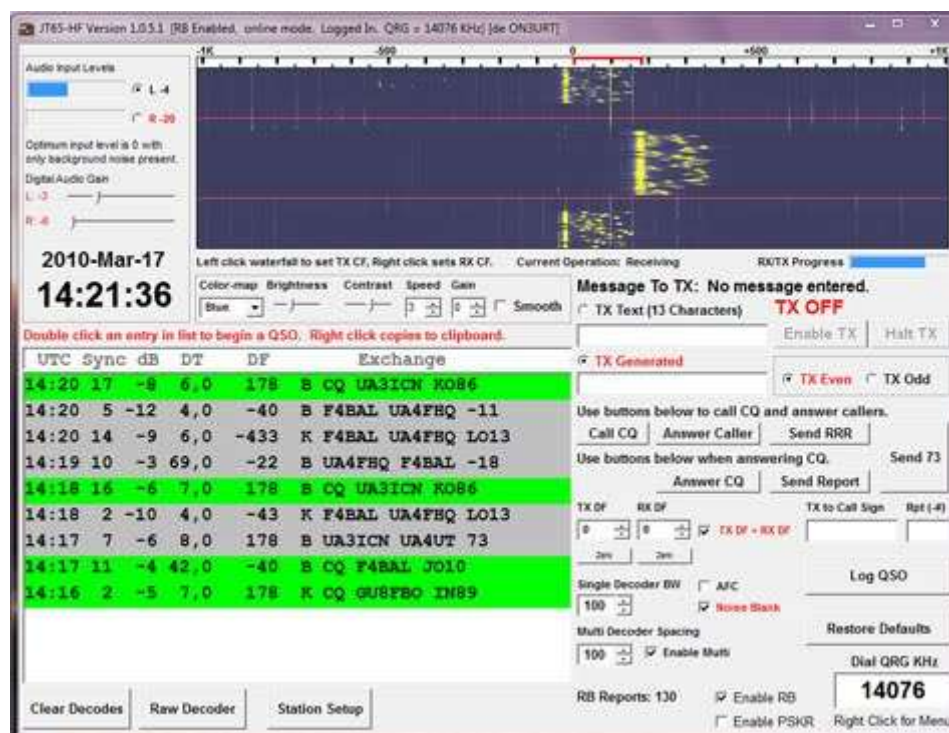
JT65-HF Version 1.0.5.1 [RB Enabled, online mode, Logged In, QRG = 14076 KHz] [de ON3URT]

-1K -500 0 +500 +1K

Audio Input Levels
L -4
R -20
Optimum input level is 0 with only background noise present.
Digital Audio Gain
L -3
R -6

2010-Mar-17
14:21:36

Left click waterfall to set TX CF, Right click sets RX CF.
Current Operation: Receiving
RX/TX Progress

Color-map Brightness Contrast Speed Gain
Blue
2 0 Smooth

Double click an entry in list to begin a QSO. Right click copies to clipboard.

| UTC | Sync | dB | DT | DF | Exchange |
|---|---|---|---|---|---|
| 14:20 | 17 | -8 | 6,0 | 178 | B CQ UA3ICN KO86 |
| 14:20 | 5 | -12 | 4,0 | -40 | B F4BAL UA4FHQ -11 |
| 14:20 | 14 | -9 | 6,0 | -433 | K F4BAL UA4FHQ LO13 |
| 14:19 | 10 | -3 | 69,0 | -22 | B UA4FHQ F4BAL -18 |
| 14:18 | 16 | -6 | 7,0 | 178 | B CQ UA3ICN KO86 |
| 14:18 | 2 | -10 | 4,0 | -43 | K F4BAL UA4FHQ LO13 |
| 14:17 | 7 | -6 | 8,0 | 178 | B UA3ICN UA4UT 73 |
| 14:17 | 11 | -4 | 42,0 | -40 | B CQ F4BAL JO10 |
| 14:16 | 2 | -5 | 7,0 | 178 | K CQ GU8FBO IN89 |

Message To TX: No message entered.
TX Text (13 Characters)
TX OFF
Enable TX
Halt TX
TX Generated
TX Even
TX Odd
Use buttons below to call CQ and answer callers.
Call CQ
Answer Caller
Send RRR
Use buttons below when answering CQ.
Send 73
Answer CQ
Send Report
TX DF
RX DF
TX to Call Sign
Rpt (-#)
0
0
TX DF = RX DF
Zero
Zero
Single Decoder BW
AFC
100
Noise Blank
Log QSO
Multi Decoder Spacing
Restore Defaults
100
Enable Multi
Dial QRG KHz
RB Reports: 130
Enable RB
14076
Enable PSKR
Right Click for Menu

Clear Decodes
Raw Decoder
Station Setup